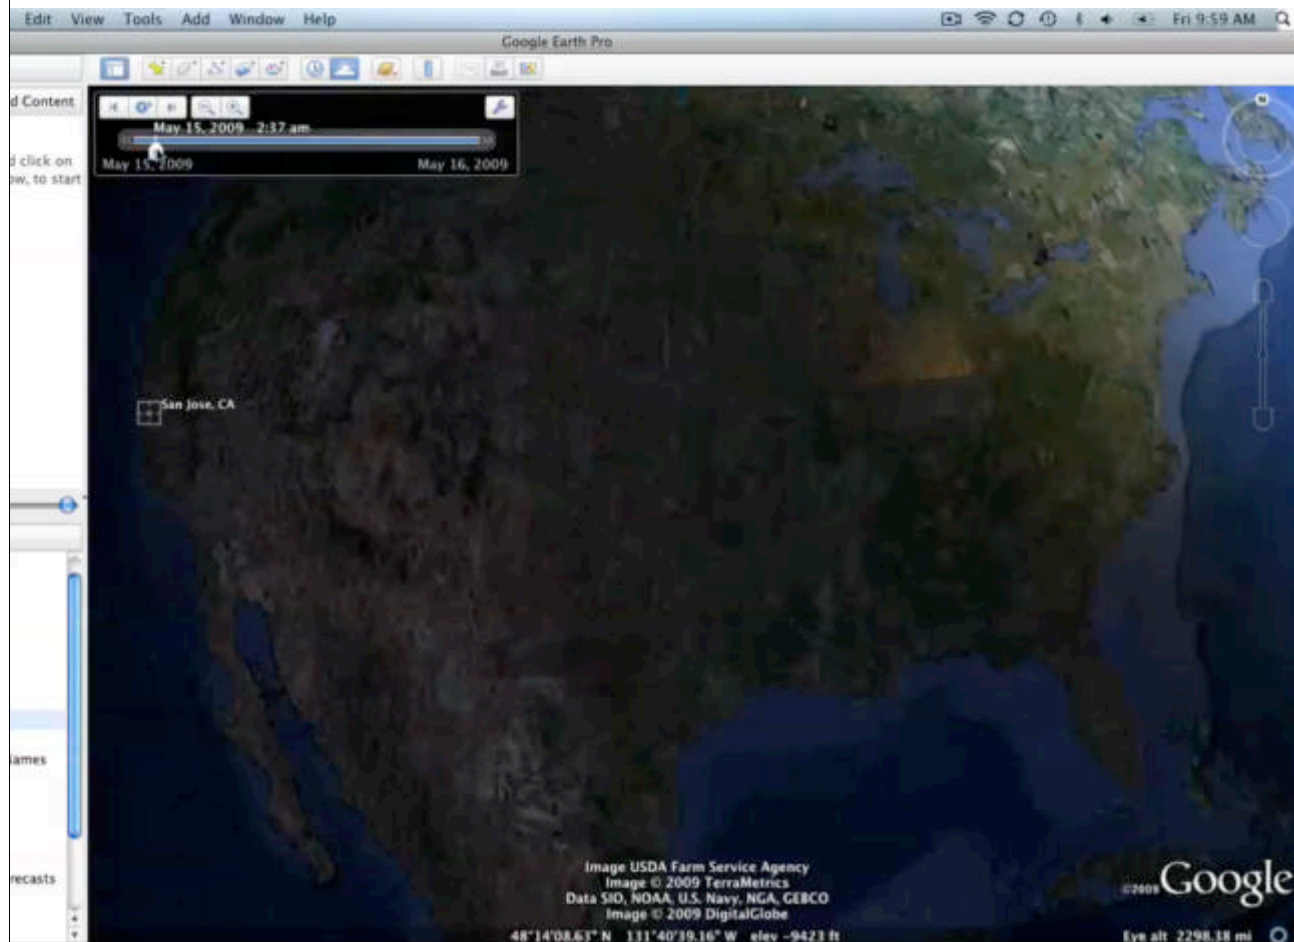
Edit View Tools Add Window Help

Fri 9:59 AM

Google Earth Pro

d Content

d click on
w, to start

May 15, 2009 2:37 am

May 15, 2009

May 16, 2009

San Jose, CA

ames

recasts

Image USDA Farm Service Agency
Image © 2009 TerraMetrics
Data SIO, NOAA, U.S. Navy, NGA, GEBCO
Image © 2009 DigitalGlobe

©2009 Google

48°14'08.63" N 131°40'39.16" W elev -9423 ft

Eye alt 2298.38 mi